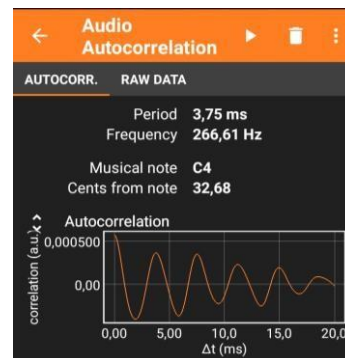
Audio Autocorrelation

AUTOCORR. RAW DATA

Period 3,75 ms
Frequency 266,61 Hz

Musical note C4
Cents from note 32,68

Autocorrelation

correlation (a.u.)

0,000500

0,00

0,00 5,00 10,0 15,0 20,0

Δt (ms)